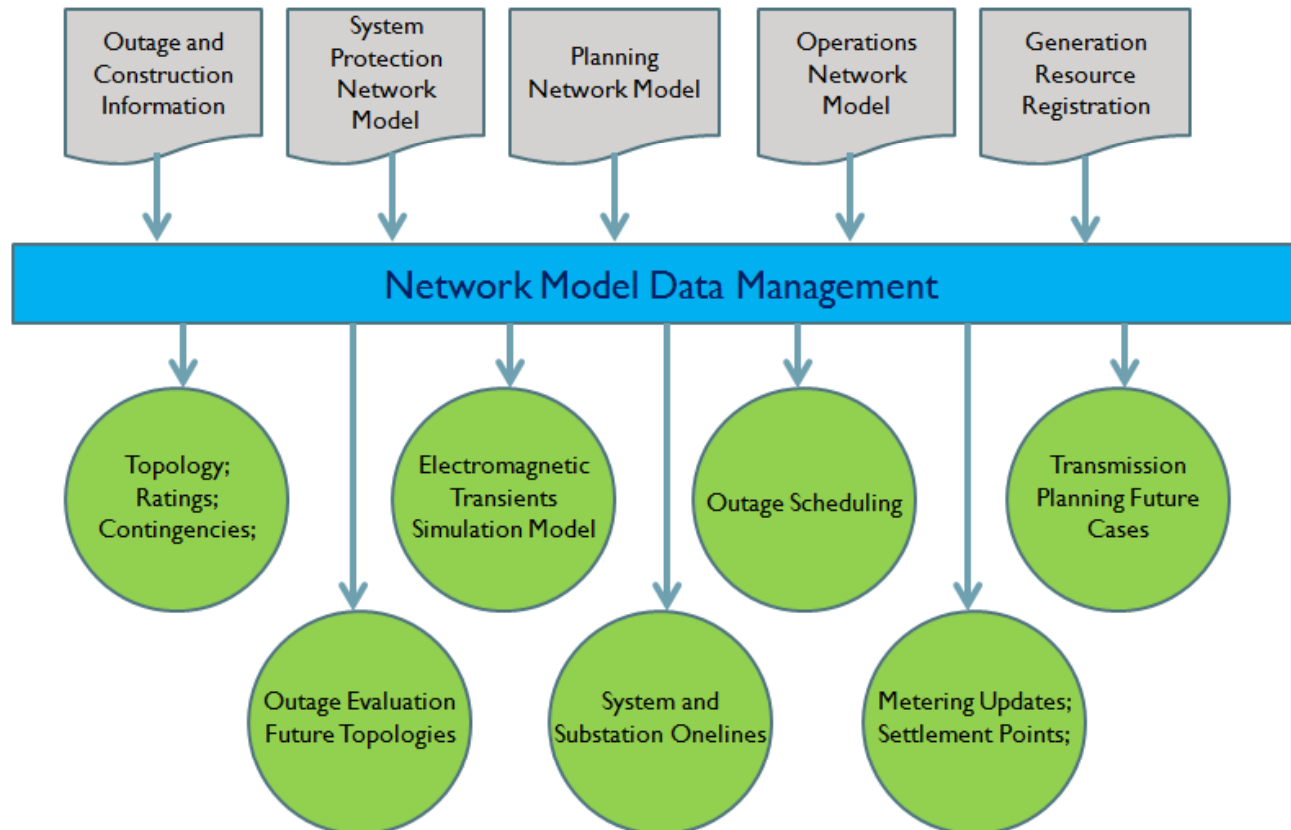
Outage and Construction Information

System Protection Network Model

Planning Network Model

Operations Network Model

Generation Resource Registration

Network Model Data Management

Topology; Ratings; Contingencies;

Outage Evaluation Future Topologies

Electromagnetic Transients Simulation Model

System and Substation Onelines

Outage Scheduling

Metering Updates; Settlement Points;

Transmission Planning Future Cases